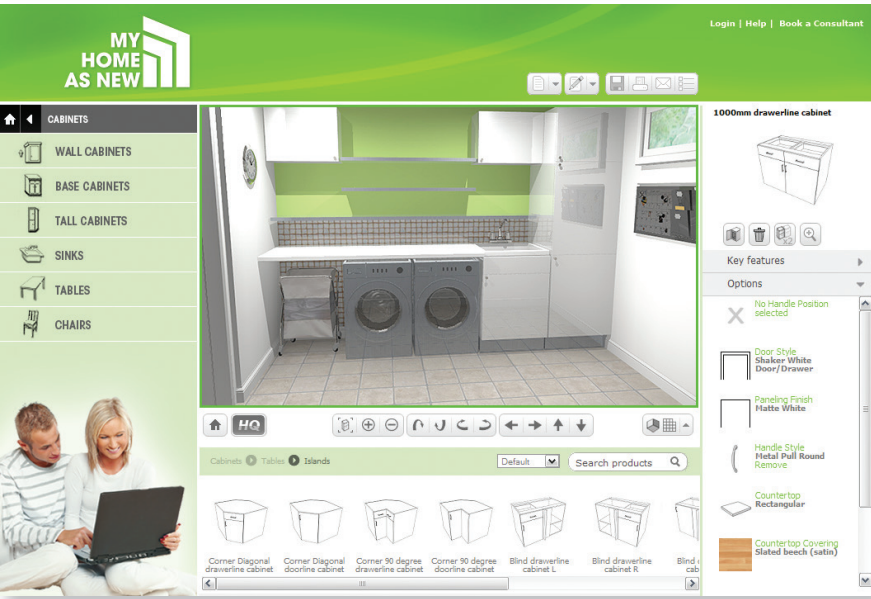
MY HOME AS NEW

Login | Help | Book a Consultant

CABINETS

WALL CABINETS

BASE CABINETS

TALL CABINETS

SINKS

TABLES

CHAIRS

HQ

Cabinets Tables Islands

Default

Search products

Corner Diagonal drawerline cabinet

Corner Diagonal doorline cabinet

Corner 90 degree drawerline cabinet

Corner 90 degree doorline cabinet

Blind drawerline cabinet L

Blind drawerline cabinet R

Blind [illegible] cab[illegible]

1000mm drawerline cabinet

Key features

Options

No Handle Position selected

Door Style
Shaker White Door/Drawer

Paneling Finish
Matte White

Handle Style
Metal Pull Round
Remove

Countertop
Rectangular

Countertop Covering
Slated beech (satin)